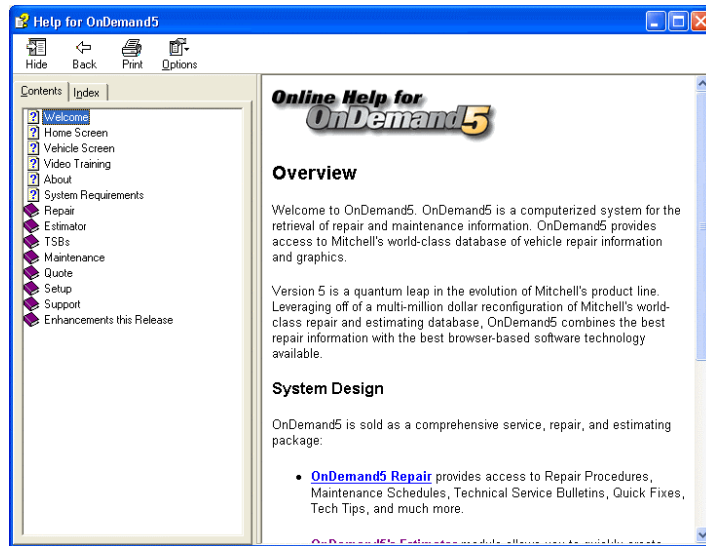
Help for OnDemand5

Hide
Back
Print
Options

Contents
Index

Welcome
Home Screen
Vehicle Screen
Video Training
About
System Requirements
Repair
Estimator
TSBs
Maintenance
Quote
Setup
Support
Enhancements this Release

Online Help for
OnDemand5

Overview

Welcome to OnDemand5. OnDemand5 is a computerized system for the retrieval of repair and maintenance information. OnDemand5 provides access to Mitchell's world-class database of vehicle repair information and graphics.

Version 5 is a quantum leap in the evolution of Mitchell's product line. Leveraging off of a multi-million dollar reconfiguration of Mitchell's world-class repair and estimating database, OnDemand5 combines the best repair information with the best browser-based software technology available.

System Design

OnDemand5 is sold as a comprehensive service, repair, and estimating package:

• OnDemand5 Repair provides access to Repair Procedures, Maintenance Schedules, Technical Service Bulletins, Quick Fixes, Tech Tips, and much more.

• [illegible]